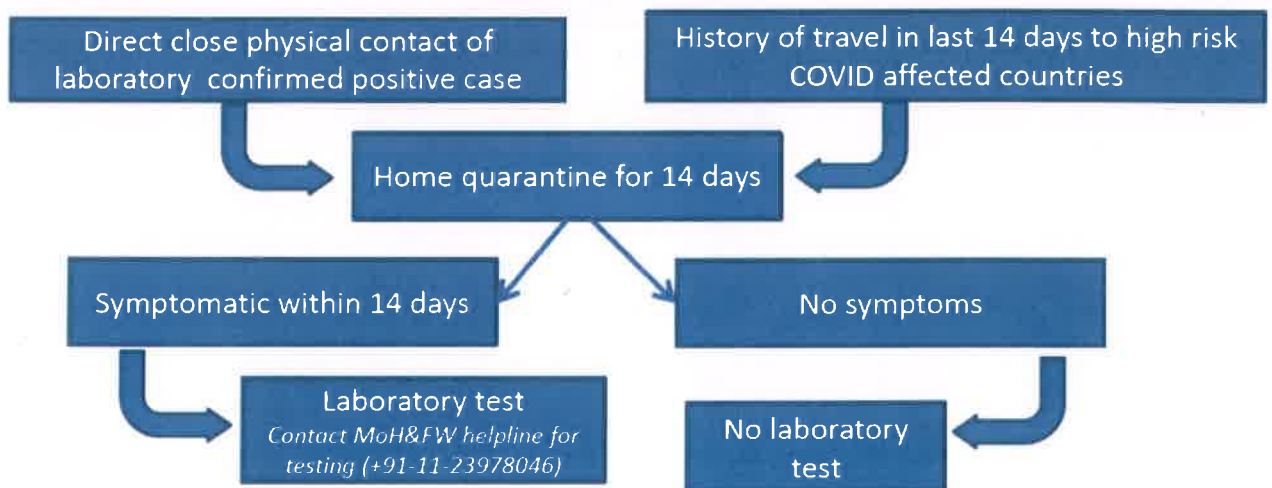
Direct close physical contact of laboratory confirmed positive case

History of travel in last 14 days to high risk COVID affected countries

Home quarantine for 14 days

Symptomatic within 14 days

No symptoms

Laboratory test
Contact MoH&FW helpline for testing (+91-11-23978046)

No laboratory test